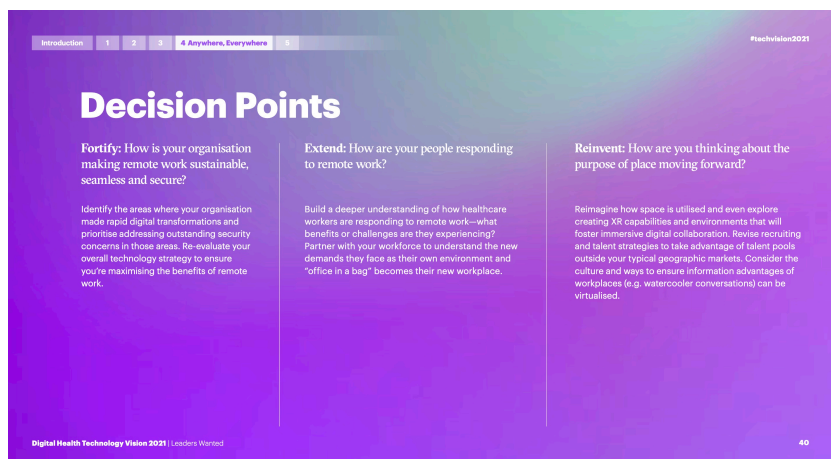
Introduction 1 2 3 4 Anywhere, Everywhere 5

#techvision2021

Decision Points

Fortify: How is your organisation making remote work sustainable, seamless and secure?

Identify the areas where your organisation made rapid digital transformations and prioritise addressing outstanding security concerns in those areas. Re-evaluate your overall technology strategy to ensure you're maximising the benefits of remote work.

Extend: How are your people responding to remote work?

Build a deeper understanding of how healthcare workers are responding to remote work—what benefits or challenges are they experiencing? Partner with your workforce to understand the new demands they face as their own environment and "office in a bag" becomes their new workplace.

Reinvent: How are you thinking about the purpose of place moving forward?

Reimagine how space is utilised and even explore creating XR capabilities and environments that will foster immersive digital collaboration. Revise recruiting and talent strategies to take advantage of talent pools outside your typical geographic markets. Consider the culture and ways to ensure information advantages of workplaces (e.g. watercooler conversations) can be virtualised.

Digital Health Technology Vision 2021 | Leaders Wanted

40